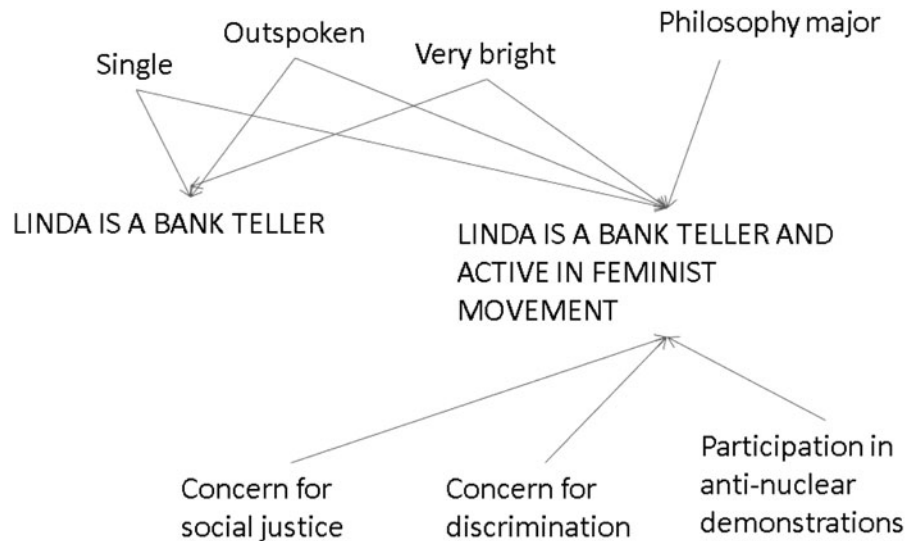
Outspoken

Philosophy major

Single

Very bright

LINDA IS A BANK TELLER

LINDA IS A BANK TELLER AND ACTIVE IN FEMINIST MOVEMENT

Concern for social justice

Concern for discrimination

Participation in anti-nuclear demonstrations